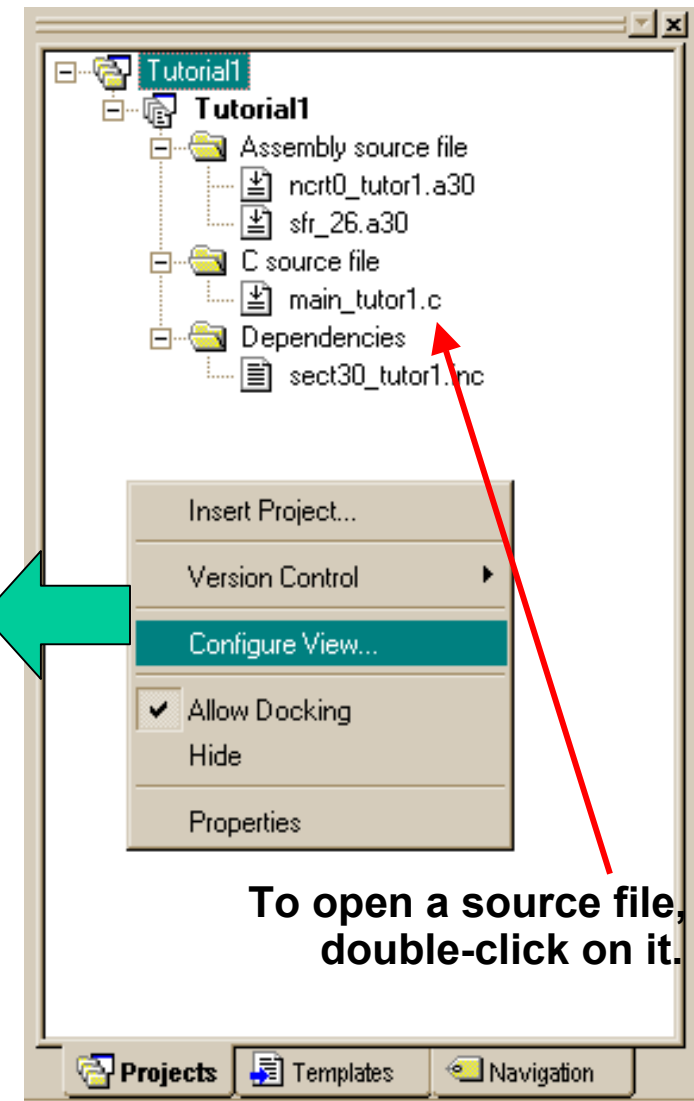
Tutorial1
Tutorial1
Assembly source file
ncrt0_tutor1.a30
sfr_26.a30
C source file
main_tutor1.c
Dependencies
sect30_tutor1.inc

Insert Project...
Version Control
Configure View...
Allow Docking
Hide
Properties

To open a source file, double-click on it.

Projects
Templates
Navigation